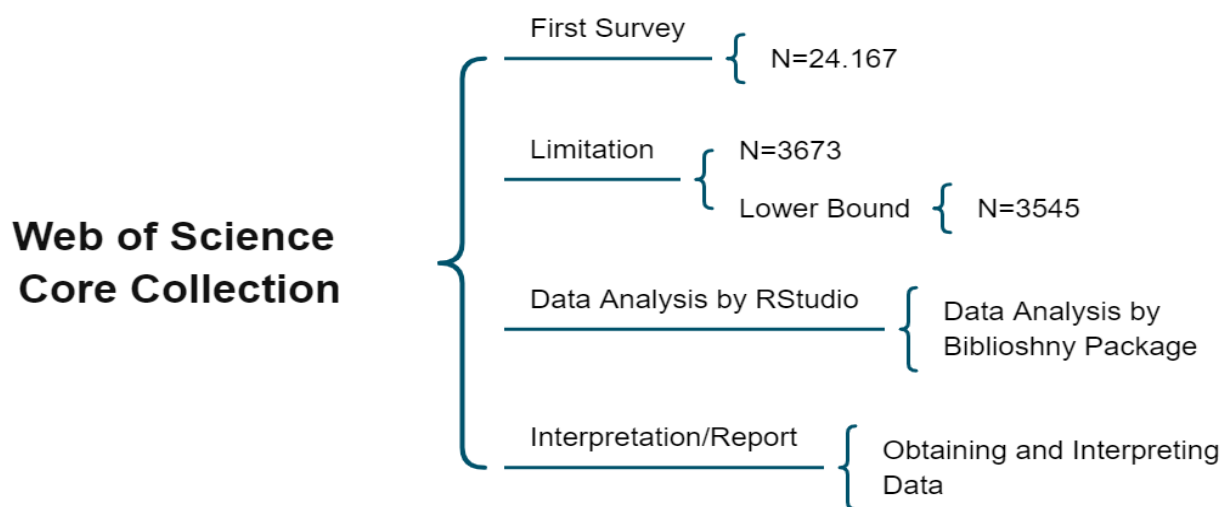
Web of Science Core Collection

First Survey

N=24.167

Limitation

N=3673

Lower Bound

N=3545

Data Analysis by RStudio

Data Analysis by Biblioshny Package

Interpretation/Report

Obtaining and Interpreting Data